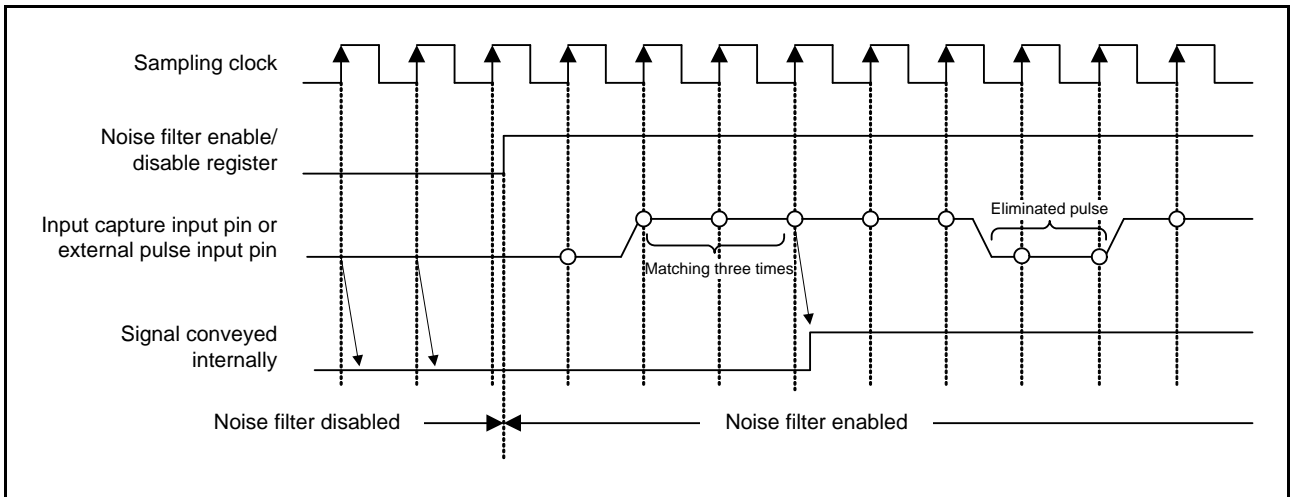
Sampling clock

Noise filter enable/ disable register

Input capture input pin or external pulse input pin

Eliminated pulse

Matching three times

Signal conveyed internally

Noise filter disabled

Noise filter enabled